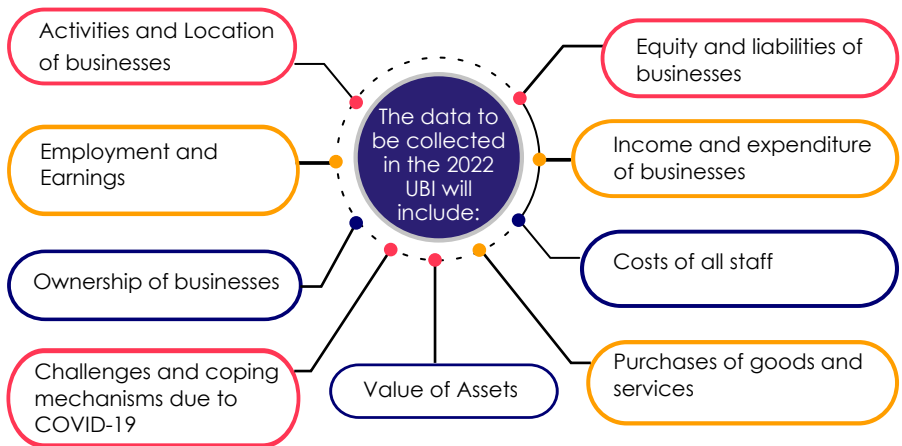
The data to be collected in the 2022 UBI will include:

Activities and Location of businesses

Equity and liabilities of businesses

Employment and Earnings

Income and expenditure of businesses

Ownership of businesses

Costs of all staff

Challenges and coping mechanisms due to COVID-19

Value of Assets

Purchases of goods and services